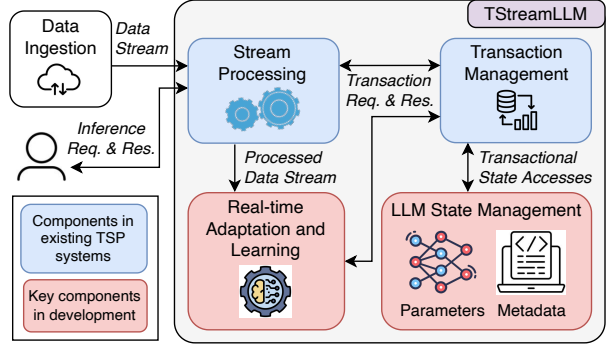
TStreamLLM

Data Ingestion

Data Stream

Stream Processing

Transaction Req. & Res.

Transaction Management

Inference Req. & Res.

Processed Data Stream

Transactional State Accesses

Components in existing TSP systems

Key components in development

Real-time Adaptation and Learning

LLM State Management

Parameters

Metadata